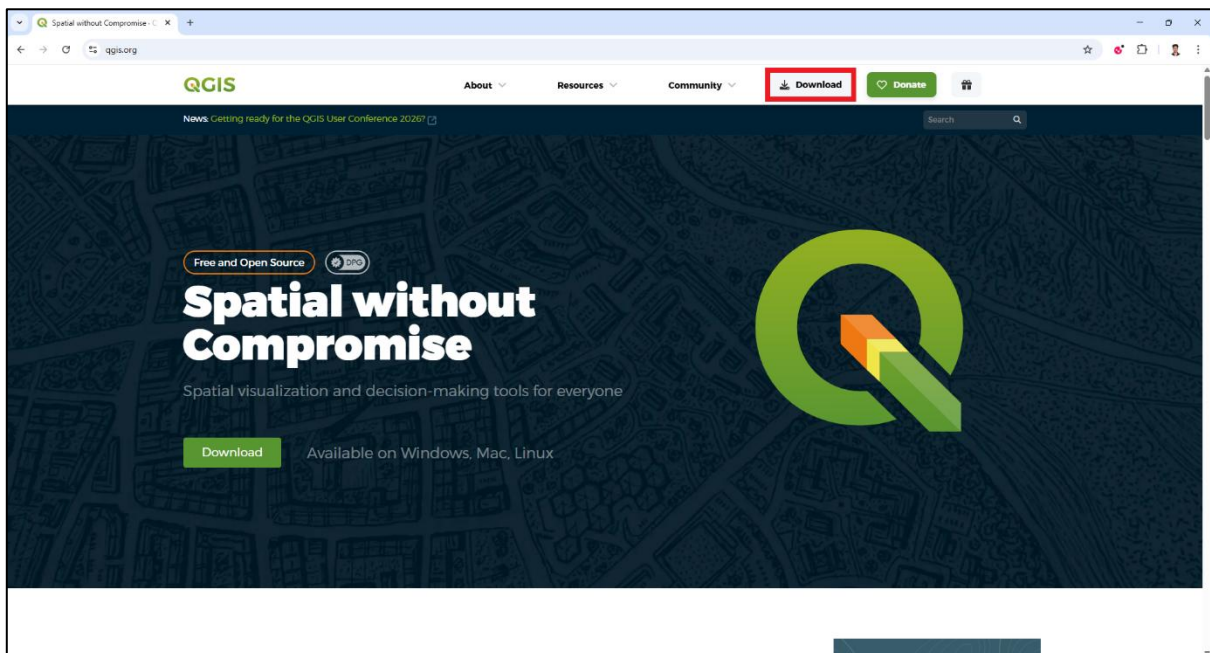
Spatial without Compromise · Q

qgis.org

QGIS

About

Resources

Community

Download

Donate

News: Getting ready for the QGIS User Conference 2026?

Search

Free and Open Source

DPG

Spatial without Compromise

Spatial visualization and decision-making tools for everyone

Download

Available on Windows, Mac, Linux